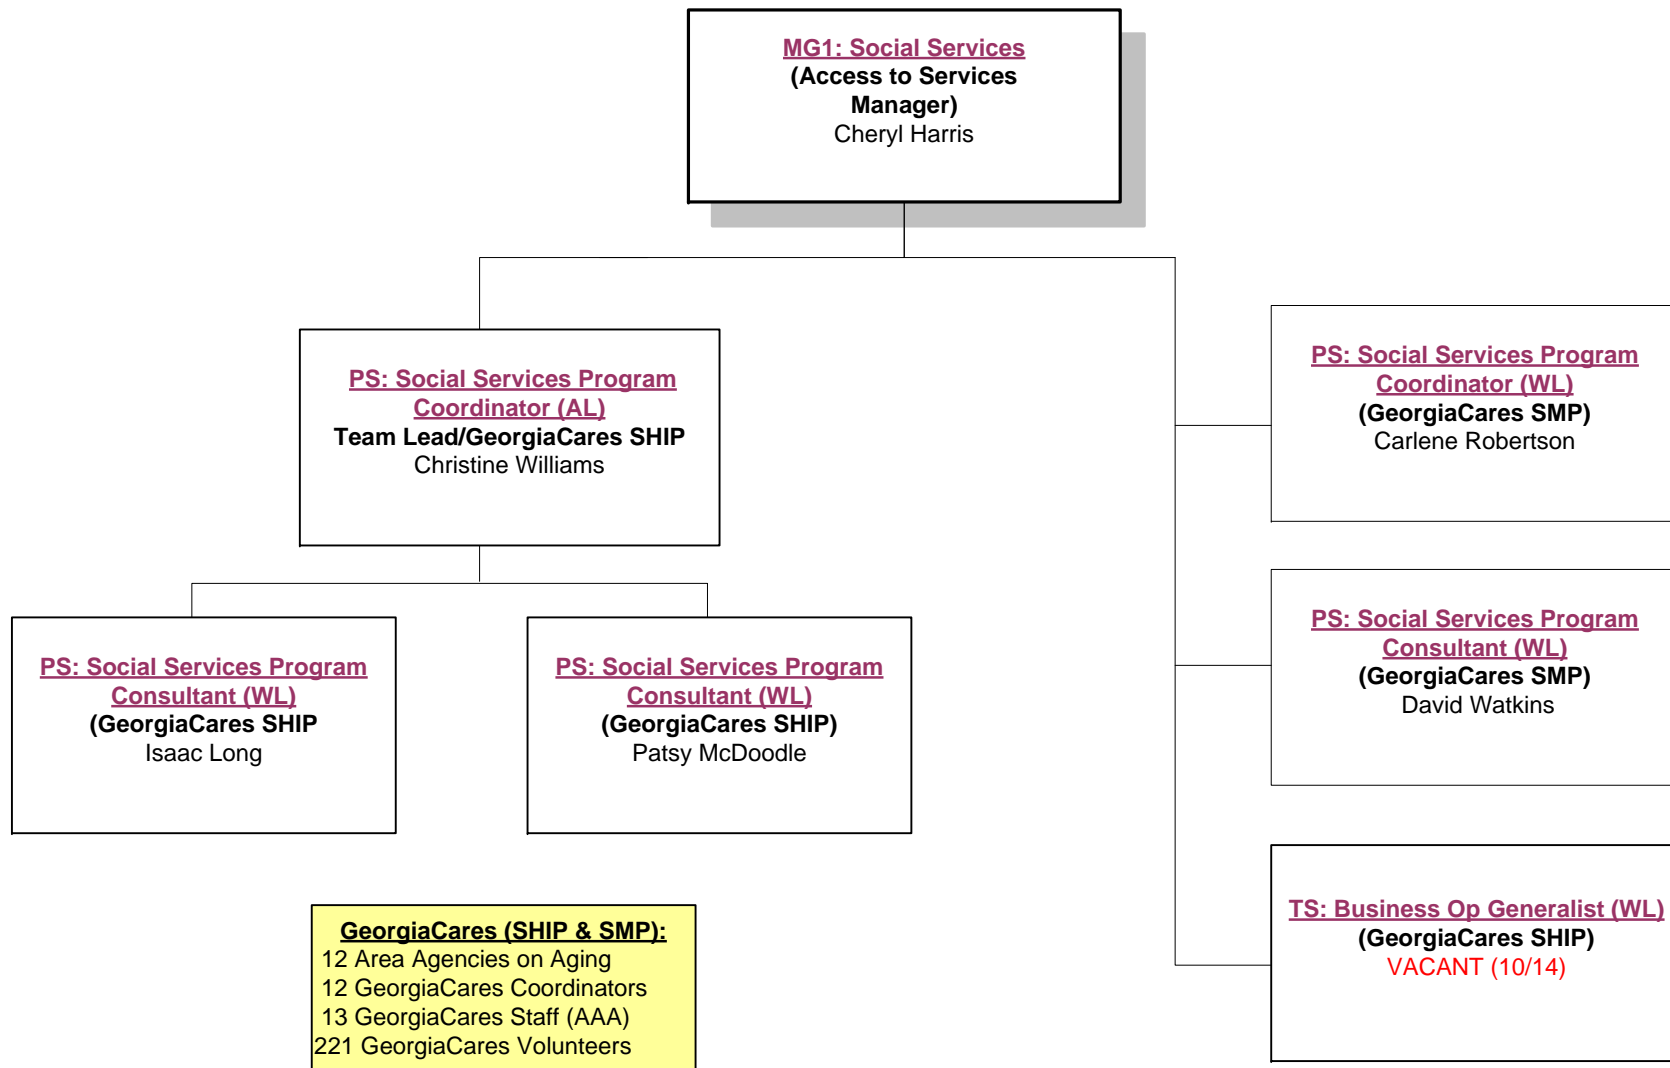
MG1: Social Services
(Access to Services Manager)
Cheryl Harris

PS: Social Services Program Coordinator (AL)
Team Lead/GeorgiaCares SHIP
Christine Williams

PS: Social Services Program Coordinator (WL)
(GeorgiaCares SMP)
Carlene Robertson

PS: Social Services Program Consultant (WL)
(GeorgiaCares SHIP
Isaac Long

PS: Social Services Program Consultant (WL)
(GeorgiaCares SHIP)
Patsy McDoodle

PS: Social Services Program Consultant (WL)
(GeorgiaCares SMP)
David Watkins

TS: Business Op Generalist (WL)
(GeorgiaCares SHIP)
VACANT (10/14)

GeorgiaCares (SHIP & SMP):
12 Area Agencies on Aging
12 GeorgiaCares Coordinators
13 GeorgiaCares Staff (AAA)
221 GeorgiaCares Volunteers